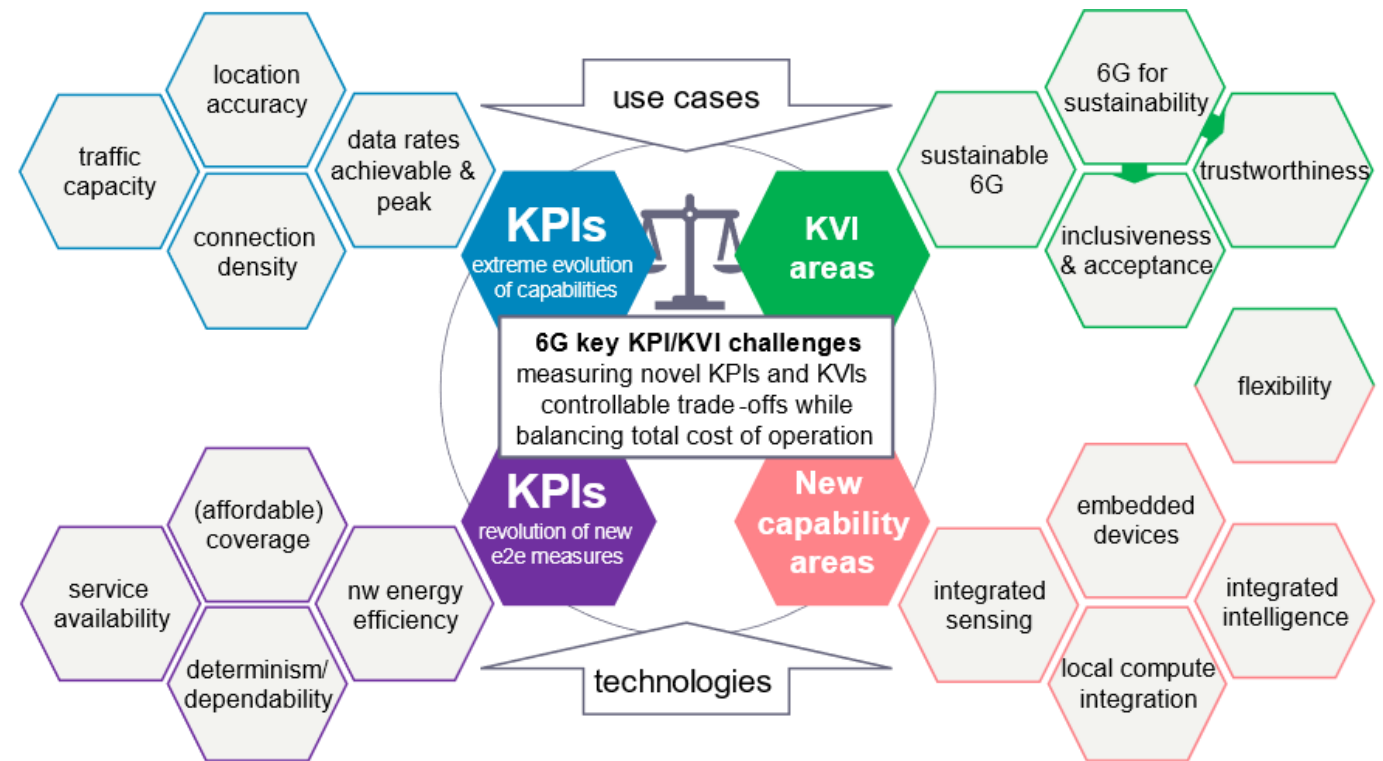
location accuracy

traffic capacity

data rates achievable & peak

connection density

use cases

6G for sustainability

sustainable 6G

trustworthiness

inclusiveness & acceptance

KPIs
extreme evolution of capabilities

KVI areas

6G key KPI/KVI challenges
measuring novel KPIs and KVIs
controllable trade-offs while balancing total cost of operation

flexibility

KPIs
revolution of new e2e measures

New capability areas

(affordable) coverage

service availability

nw energy efficiency

determinism/ dependability

embedded devices

integrated sensing

integrated intelligence

local compute integration

technologies